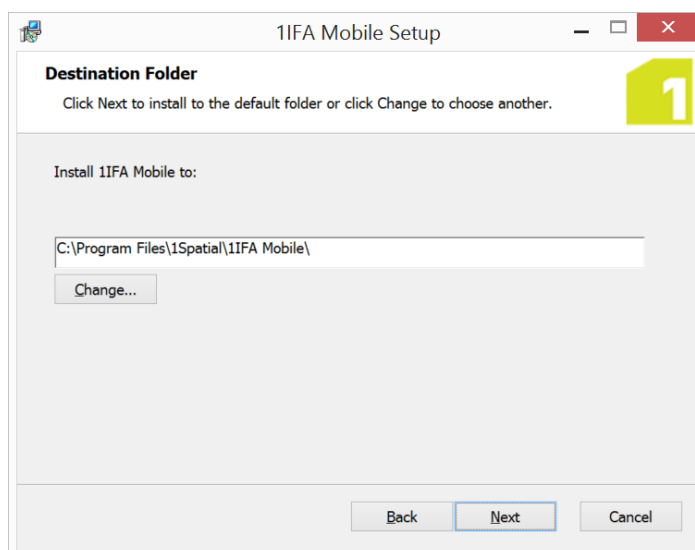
1IFA Mobile Setup

Destination Folder

Click Next to install to the default folder or click Change to choose another.

1

Install 1IFA Mobile to:

C:\Program Files\1Spatial\1IFA Mobile\

Change...

Back

Next

Cancel